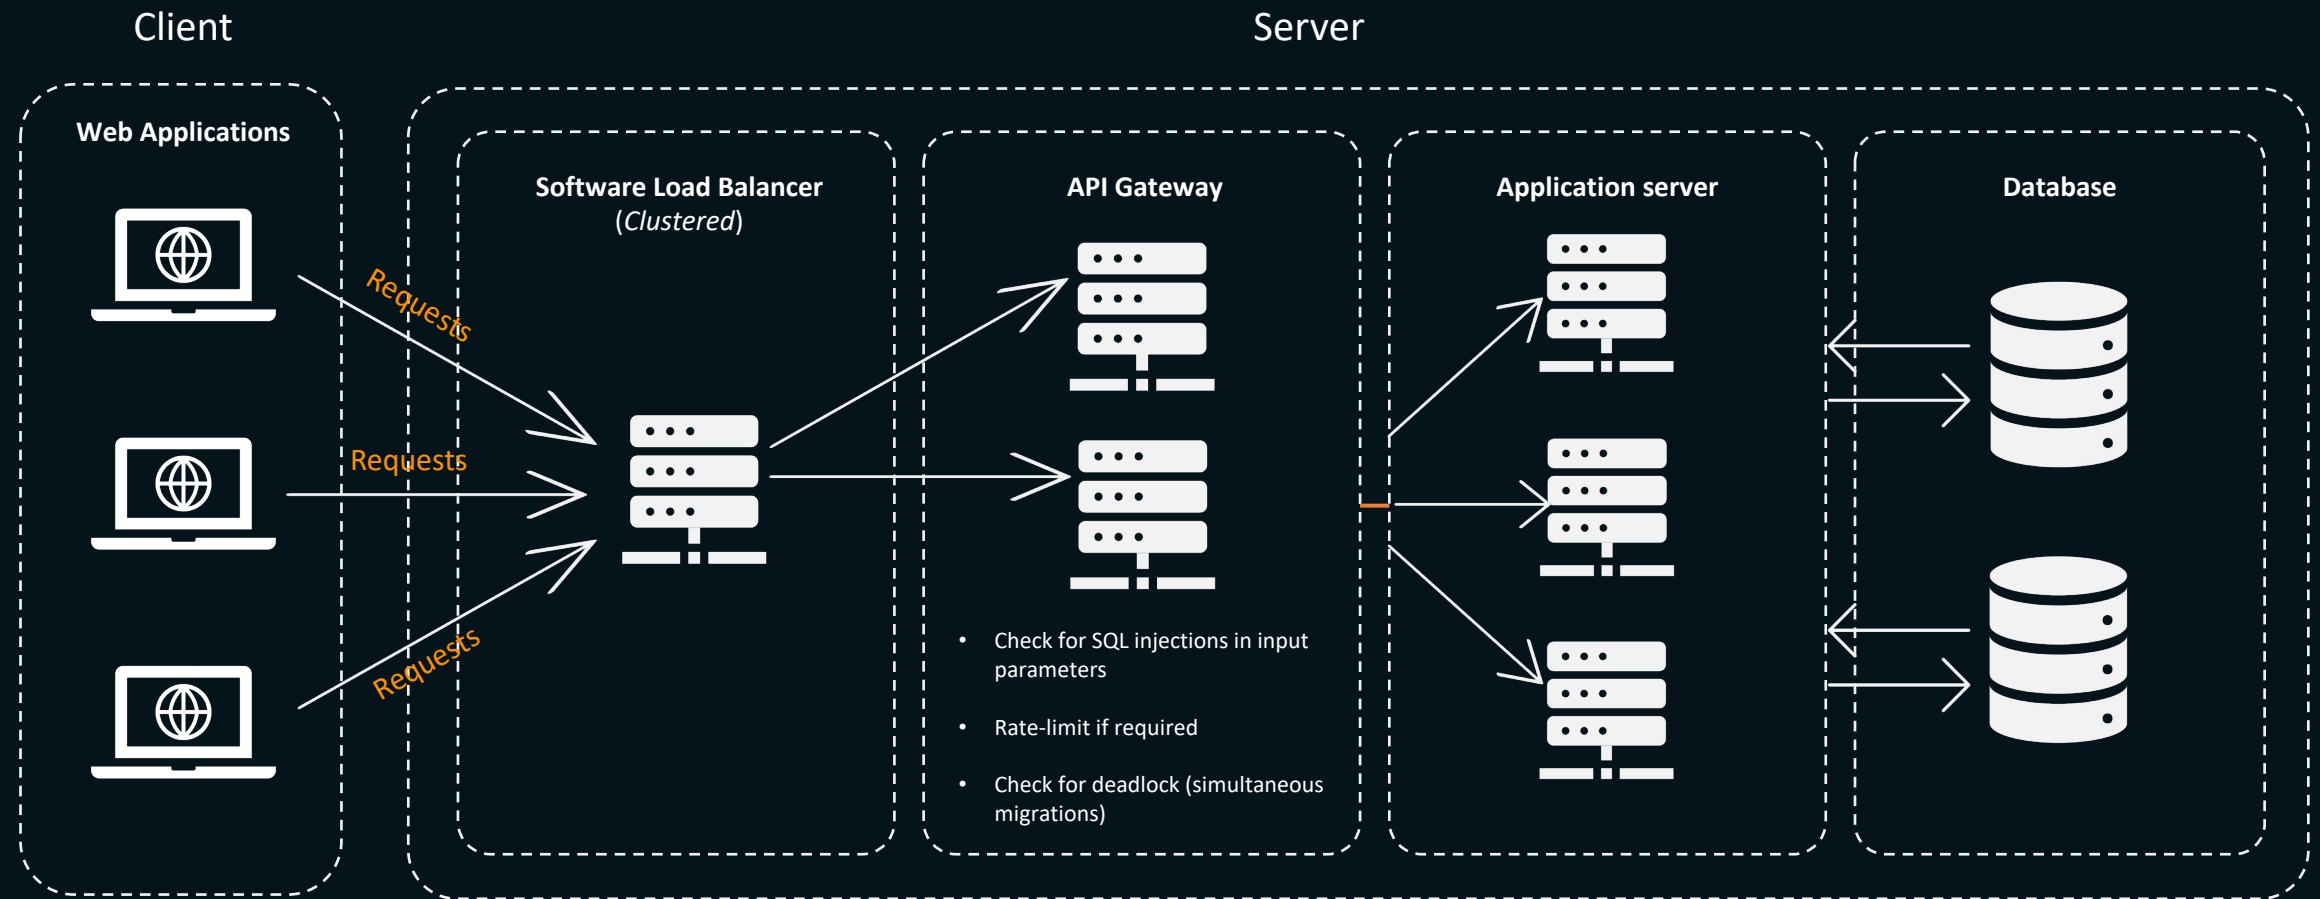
Client

Server

Web Applications

Requests

Requests

Requests

Software Load Balancer
(*Clustered*)

API Gateway

- Check for SQL injections in input parameters
- Rate-limit if required
- Check for deadlock (simultaneous migrations)

Application server

Database